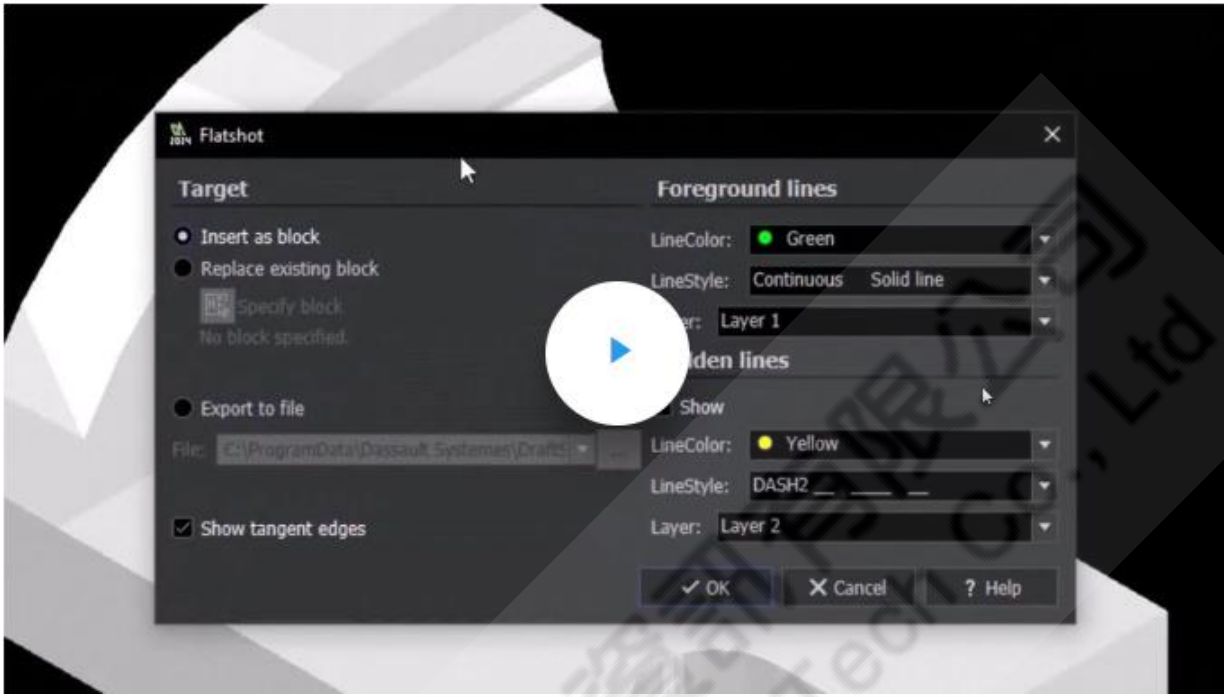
2014 Flatshot

×

Target

Insert as block

Replace existing block

Specify block

No block specified.

Export to file

File: C:\ProgramData\Dassault Systemes\Draft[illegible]

...

Show tangent edges

Foreground lines

LineColor: Green

LineStyle: Continuous Solid line

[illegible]er: Layer 1

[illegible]den lines

Show

LineColor: Yellow

LineStyle: DASH2

Layer: Layer 2

✓ OK

✕ Cancel

? Help

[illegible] Co., Ltd